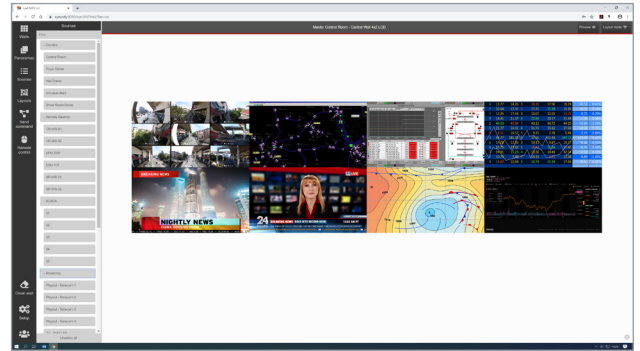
Master Control Room - Control Wall 4x2 LCD

Views

Partnerships

Sources

Layouts

Send command

Remote control

Clear wall

Setup

Sources

Control Room

Floor Views

Hall Doors

Entrance Main

Water Meter/Valves

Remote Desktop

NIGHTLY NEWS

BREAKING NEWS

24

Preview

Layout tools